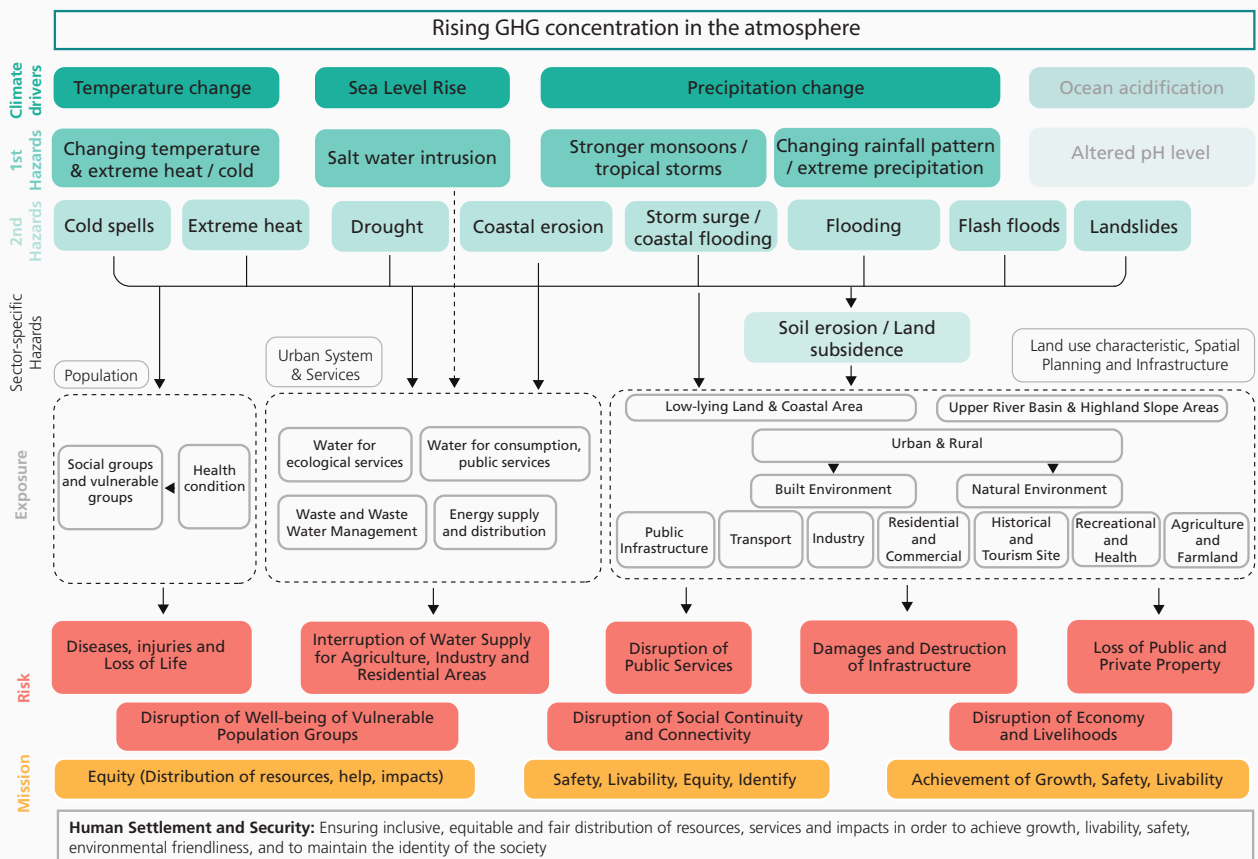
Rising GHG concentration in the atmosphere

Climate drivers

Temperature change

Sea Level Rise

Precipitation change

Ocean acidification

1st Hazards

Changing temperature & extreme heat / cold

Salt water intrusion

Stronger monsoons / tropical storms

Changing rainfall pattern / extreme precipitation

Altered pH level

2nd Hazards

Cold spells

Extreme heat

Drought

Coastal erosion

Storm surge / coastal flooding

Flooding

Flash floods

Landslides

Sector-specific Hazards

Soil erosion / Land subsidence

Population

Urban System & Services

Land use characteristic, Spatial Planning and Infrastructure

Exposure

Social groups and vulnerable groups

Health condition

Water for ecological services

Water for consumption, public services

Waste and Waste Water Management

Energy supply and distribution

Low-lying Land & Coastal Area

Upper River Basin & Highland Slope Areas

Urban & Rural

Built Environment

Natural Environment

Public Infrastructure

Transport

Industry

Residential and Commercial

Historical and Tourism Site

Recreational and Health

Agriculture and Farmland

Risk

Diseases, injuries and Loss of Life

Interruption of Water Supply for Agriculture, Industry and Residential Areas

Disruption of Public Services

Damages and Destruction of Infrastructure

Loss of Public and Private Property

Disruption of Well-being of Vulnerable Population Groups

Disruption of Social Continuity and Connectivity

Disruption of Economy and Livelihoods

Mission

Equity (Distribution of resources, help, impacts)

Safety, Livability, Equity, Identify

Achievement of Growth, Safety, Livability

**Human Settlement and Security:** Ensuring inclusive, equitable and fair distribution of resources, services and impacts in order to achieve growth, livability, safety, environmental friendliness, and to maintain the identity of the society